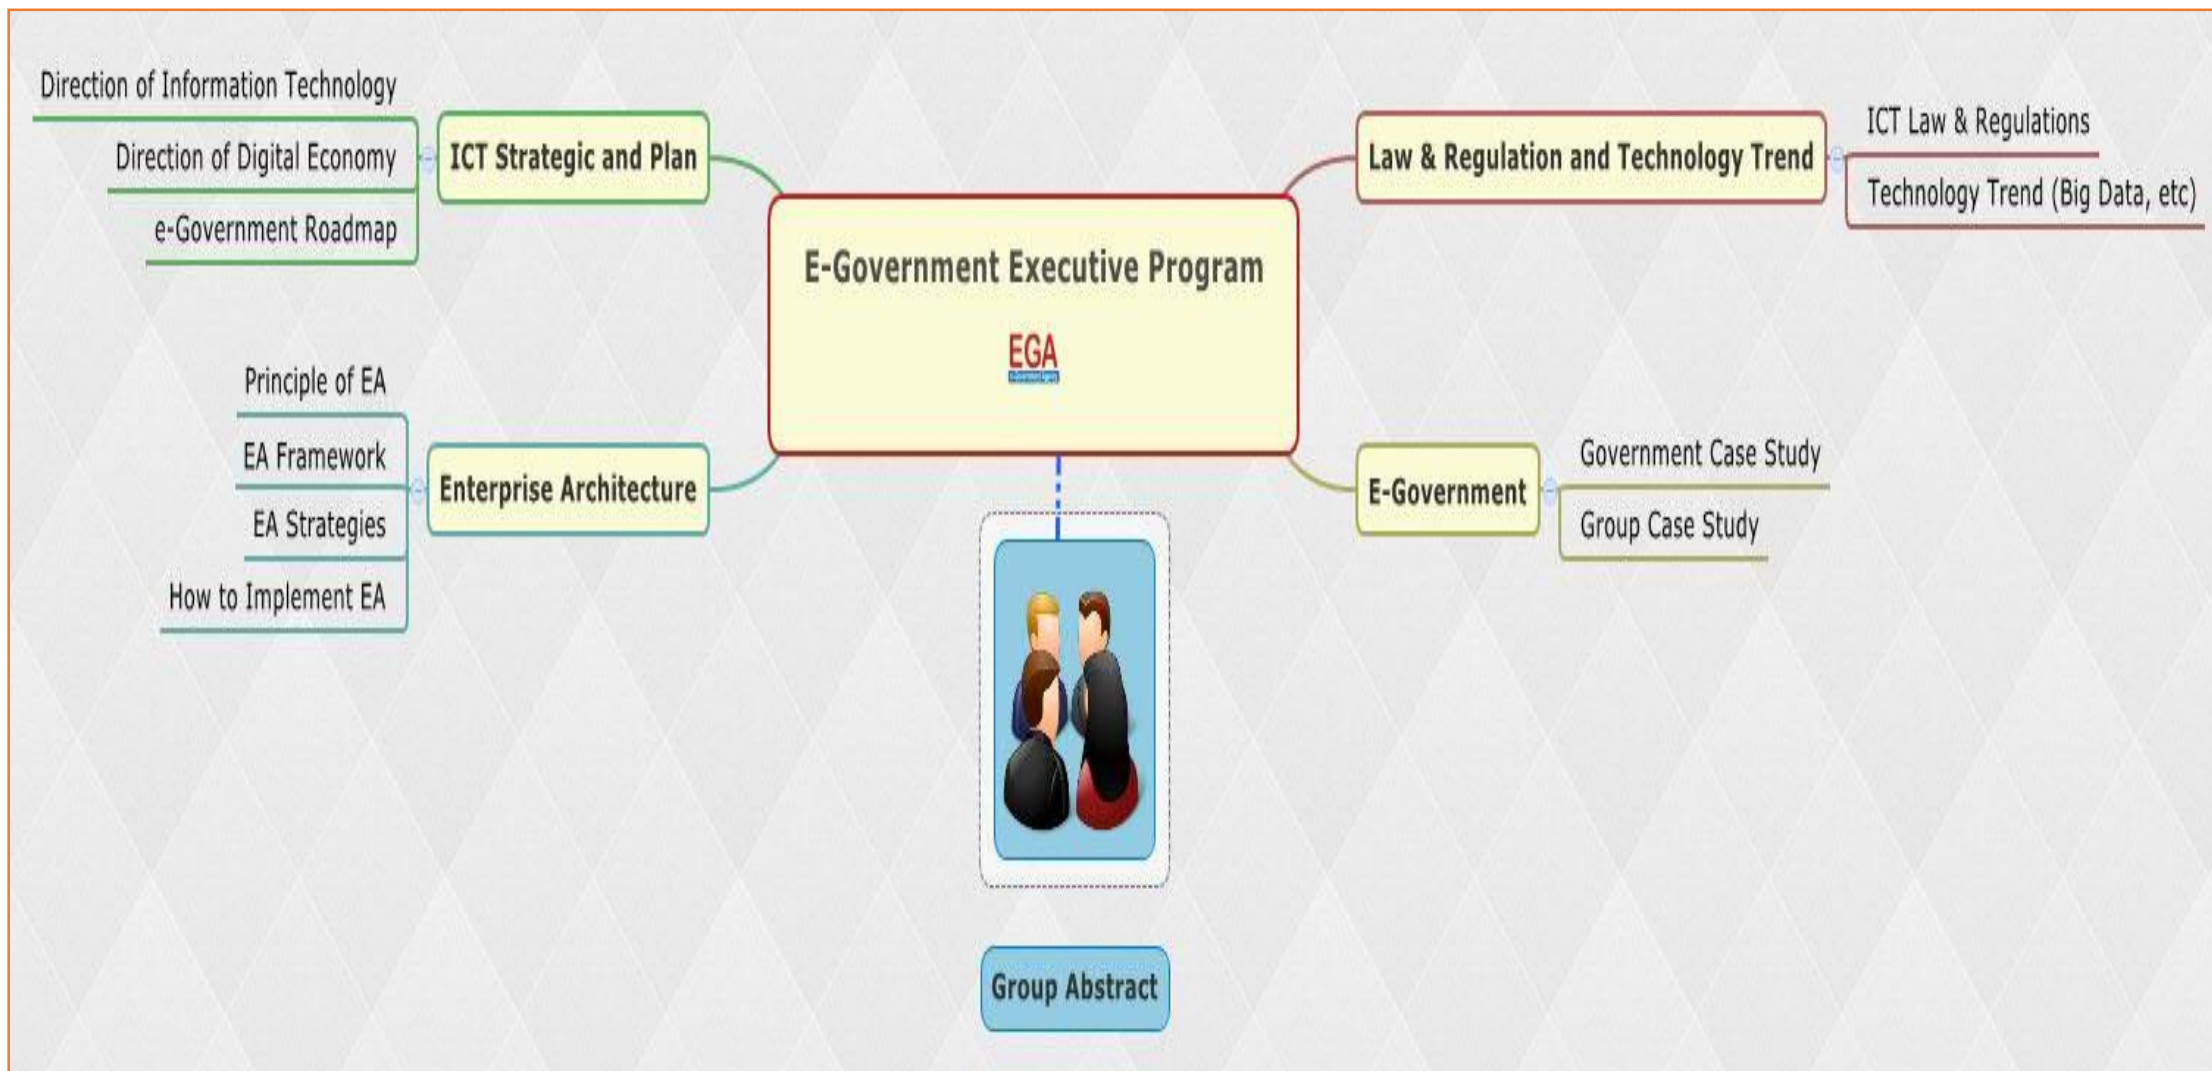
E-Government Executive Program

EGA

ICT Strategic and Plan

Direction of Information Technology

Direction of Digital Economy

e-Government Roadmap

Enterprise Architecture

Principle of EA

EA Framework

EA Strategies

How to Implement EA

Law & Regulation and Technology Trend

ICT Law & Regulations

Technology Trend (Big Data, etc)

E-Government

Government Case Study

Group Case Study

Group Abstract